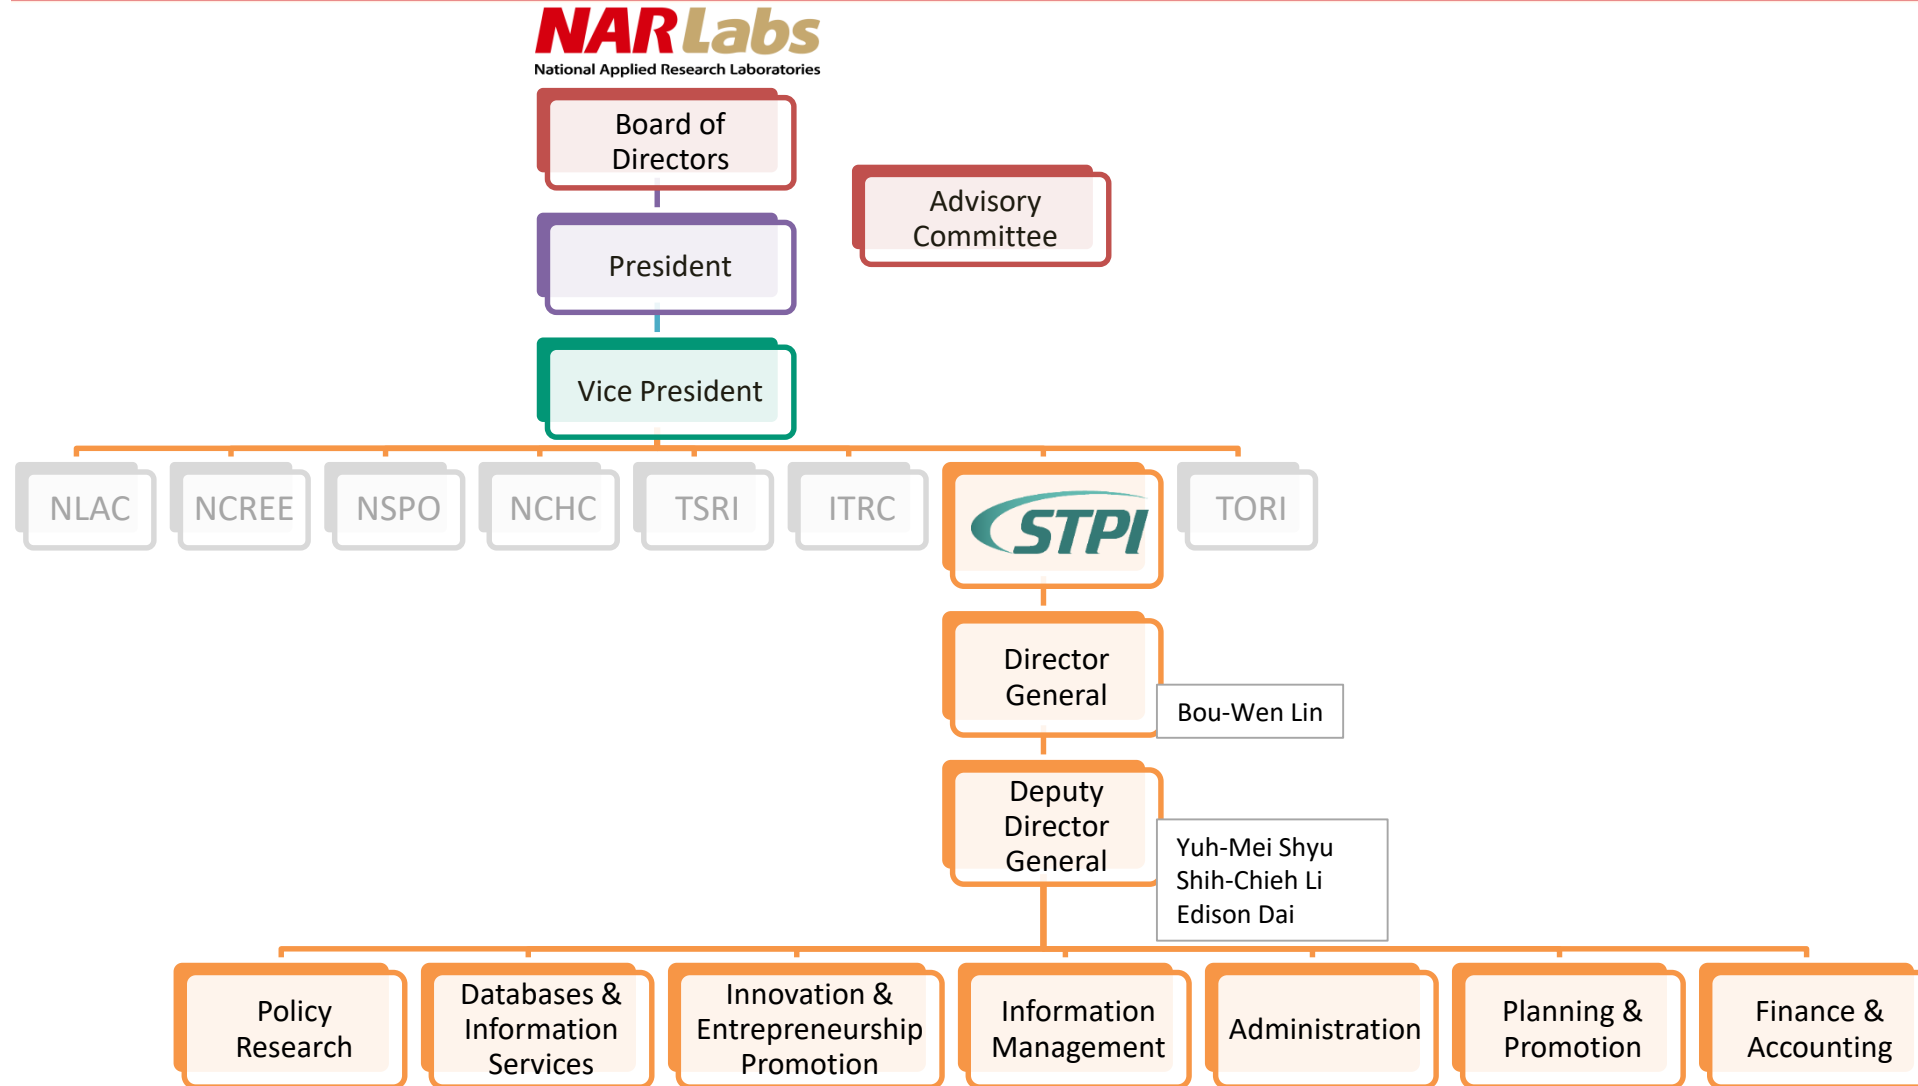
NARLabs
National Applied Research Laboratories

Board of Directors

Advisory Committee

President

Vice President

NLAC

NCREE

NSPO

NCHC

TSRI

ITRC

STPI

TORI

Director General

Bou-Wen Lin

Deputy Director General

Yuh-Mei Shyu
Shih-Chieh Li
Edison Dai

Policy Research

Databases & Information Services

Innovation & Entrepreneurship Promotion

Information Management

Administration

Planning & Promotion

Finance & Accounting